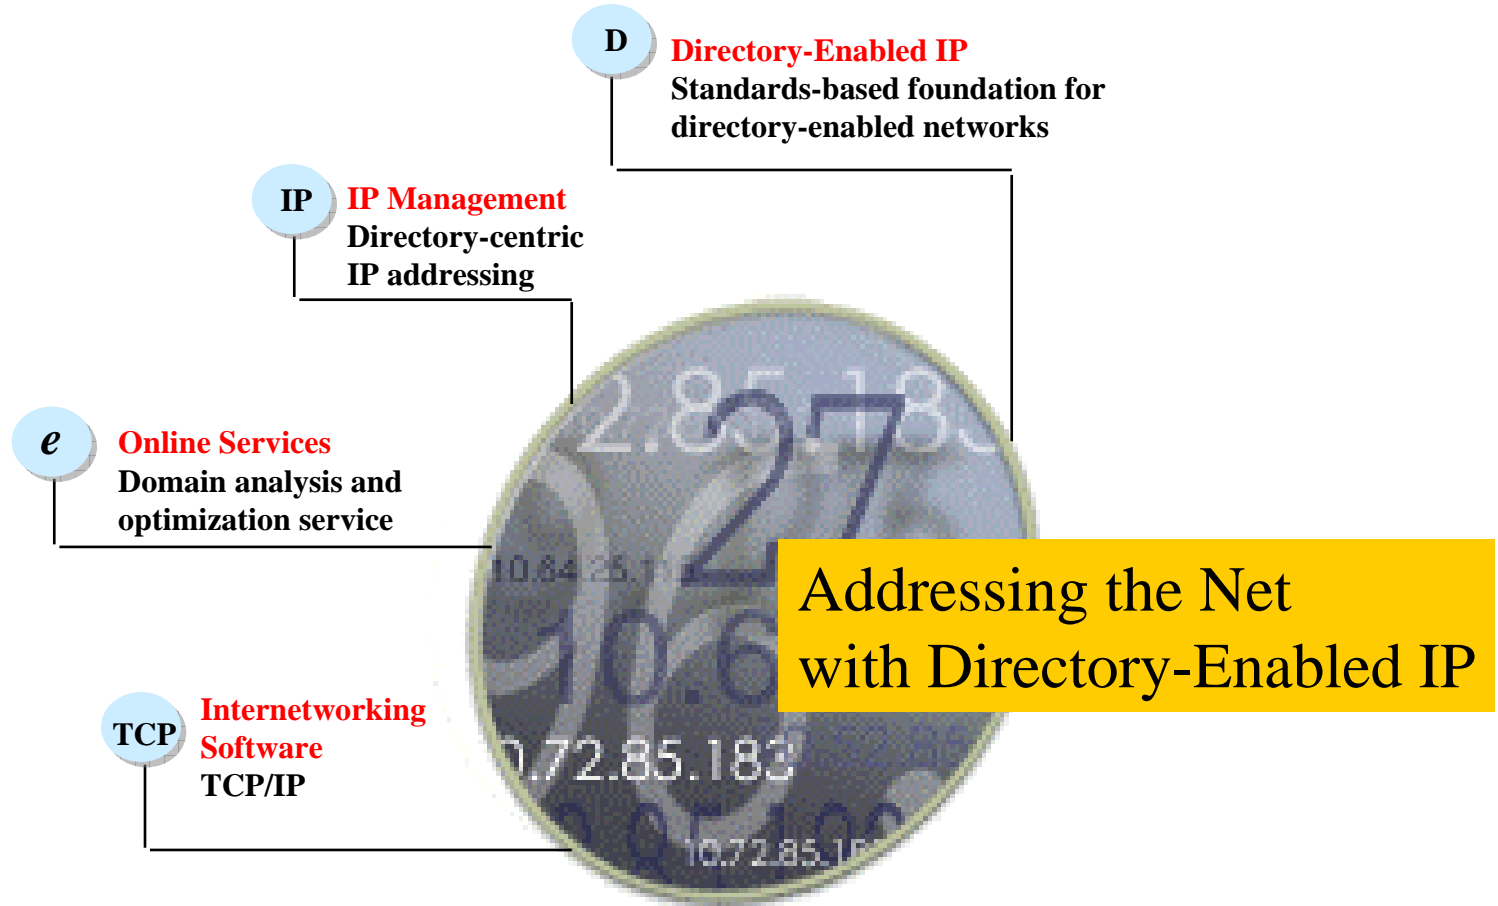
D
Directory-Enabled IP
Standards-based foundation for directory-enabled networks

IP
IP Management
Directory-centric IP addressing

e
Online Services
Domain analysis and optimization service

TCP
Internetworking Software
TCP/IP

Addressing the Net
with Directory-Enabled IP